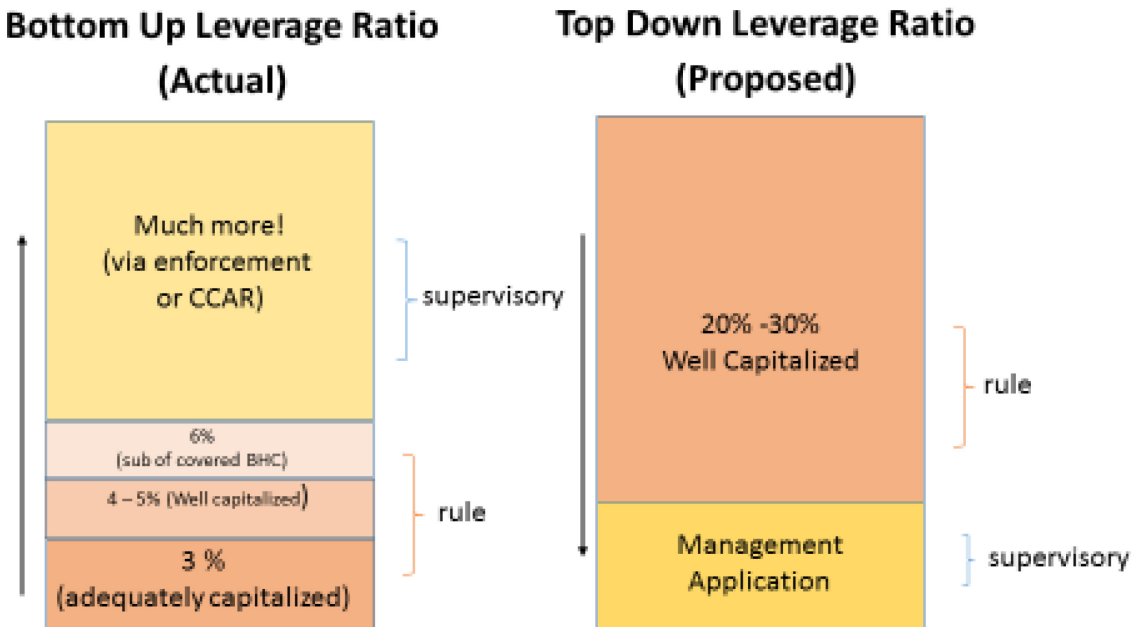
Bottom Up Leverage Ratio (Actual)

Much more! (via enforcement or CCAR)

supervisory

6% (sub of covered BHC)

4 – 5% (Well capitalized)

rule

3 % (adequately capitalized)

Top Down Leverage Ratio (Proposed)

20% -30% Well Capitalized

rule

Management Application

supervisory